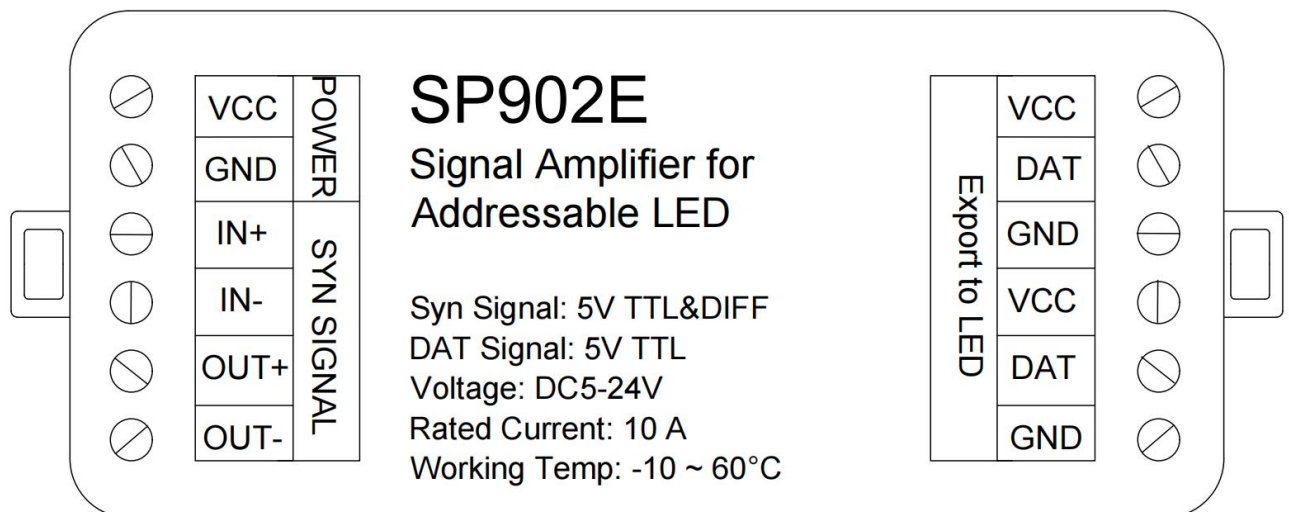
VCC
GND
POWER
IN+
IN-
OUT+
OUT-
SYN SIGNAL

SP902E
Signal Amplifier for Addressable LED

Syn Signal: 5V TTL&DIFF
DAT Signal: 5V TTL
Voltage: DC5-24V
Rated Current: 10 A
Working Temp: -10 ~ 60°C

Export to LED
VCC
DAT
GND
VCC
DAT
GND